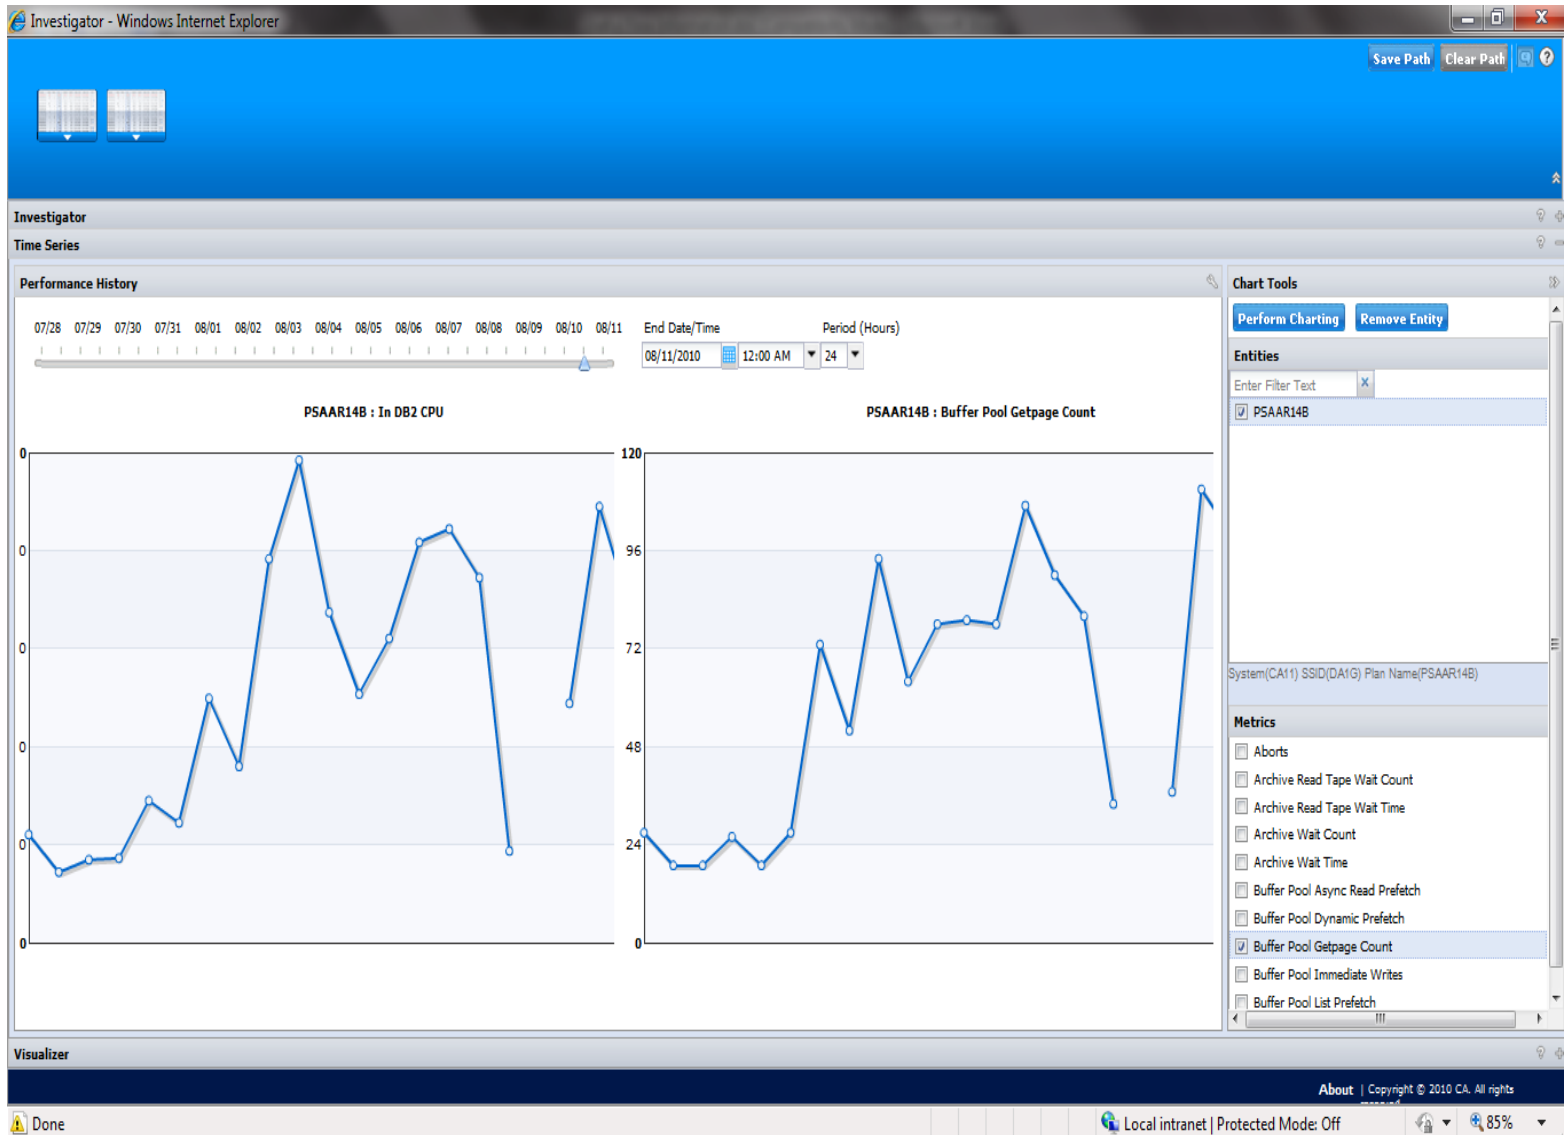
Investigator - Windows Internet Explorer

Save Path Clear Path

Investigator

Time Series

Performance History

07/28 07/29 07/30 07/31 08/01 08/02 08/03 08/04 08/05 08/06 08/07 08/08 08/09 08/10 08/11

End Date/Time 08/11/2010 12:00 AM

Period (Hours) 24

PSAAR14B : In DB2 CPU

0
0
0
0
0
0

PSAAR14B : Buffer Pool Getpage Count

120
96
72
48
24
0

Chart Tools

Perform Charting Remove Entity

Entities

Enter Filter Text

PSAAR14B

System(CA11) SSID(DA1G) Plan Name(PSAAR14B)

Metrics

Aborts
Archive Read Tape Wait Count
Archive Read Tape Wait Time
Archive Wait Count
Archive Wait Time
Buffer Pool Async Read Prefetch
Buffer Pool Dynamic Prefetch
Buffer Pool Getpage Count
Buffer Pool Immediate Writes
Buffer Pool List Prefetch

Visualizer

About | Copyright © 2010 CA. All rights

Done

Local intranet | Protected Mode: Off

85%